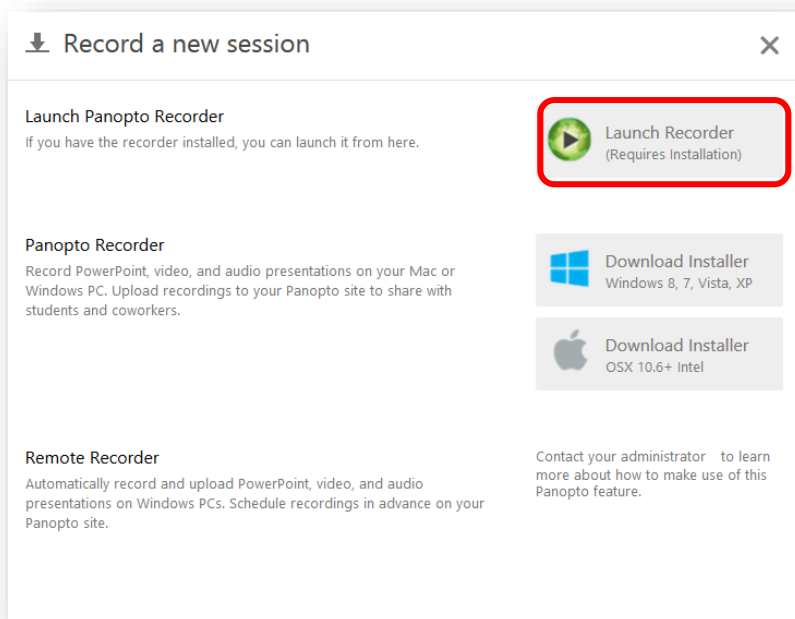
Record a new session

×

Launch Panopto Recorder
If you have the recorder installed, you can launch it from here.

Launch Recorder
(Requires Installation)

Panopto Recorder
Record PowerPoint, video, and audio presentations on your Mac or Windows PC. Upload recordings to your Panopto site to share with students and coworkers.

Download Installer
Windows 8, 7, Vista, XP

Download Installer
OSX 10.6+ Intel

Remote Recorder
Automatically record and upload PowerPoint, video, and audio presentations on Windows PCs. Schedule recordings in advance on your Panopto site.

Contact your administrator to learn more about how to make use of this Panopto feature.